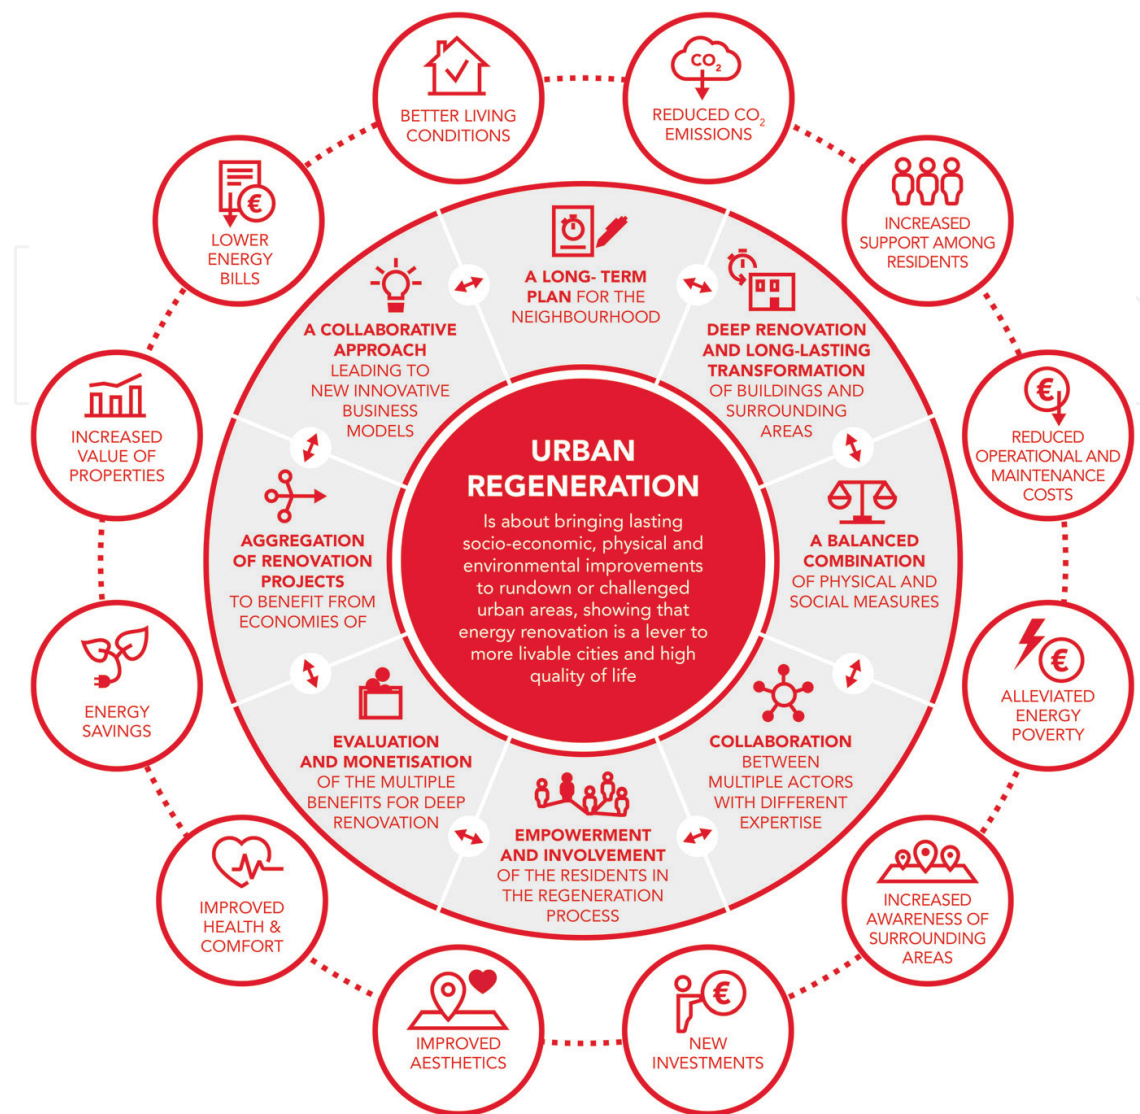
URBAN REGENERATION

Is about bringing lasting socio-economic, physical and environmental improvements to rundown or challenged urban areas, showing that energy renovation is a lever to more livable cities and high quality of life

A LONG- TERM PLAN FOR THE NEIGHBOURHOOD

DEEP RENOVATION AND LONG-LASTING TRANSFORMATION OF BUILDINGS AND SURROUNDING AREAS

A BALANCED COMBINATION OF PHYSICAL AND SOCIAL MEASURES

COLLABORATION BETWEEN MULTIPLE ACTORS WITH DIFFERENT EXPERTISE

EMPOWERMENT AND INVOLVEMENT OF THE RESIDENTS IN THE REGENERATION PROCESS

EVALUATION AND MONETISATION OF THE MULTIPLE BENEFITS FOR DEEP RENOVATION

AGGREGATION OF RENOVATION PROJECTS TO BENEFIT FROM ECONOMIES OF

A COLLABORATIVE APPROACH LEADING TO NEW INNOVATIVE BUSINESS MODELS

BETTER LIVING CONDITIONS

$CO_2$

REDUCED $CO_2$ EMISSIONS

INCREASED SUPPORT AMONG RESIDENTS

REDUCED OPERATIONAL AND MAINTENANCE COSTS

ALLEVIATED ENERGY POVERTY

INCREASED AWARENESS OF SURROUNDING AREAS

NEW INVESTMENTS

IMPROVED AESTHETICS

IMPROVED HEALTH & COMFORT

ENERGY SAVINGS

INCREASED VALUE OF PROPERTIES

LOWER ENERGY BILLS